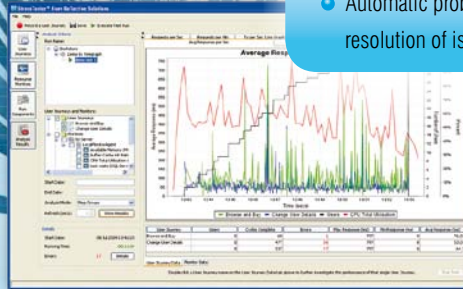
StressTester™ from Reflective Solutions

Automatic prob
resolution of is

Average Resp

Browse and Buy
Change User Details
Users
CPU Total Utilisation

Time (secs)

Start Date:
End Date:

User Journeys and Monitors

Details